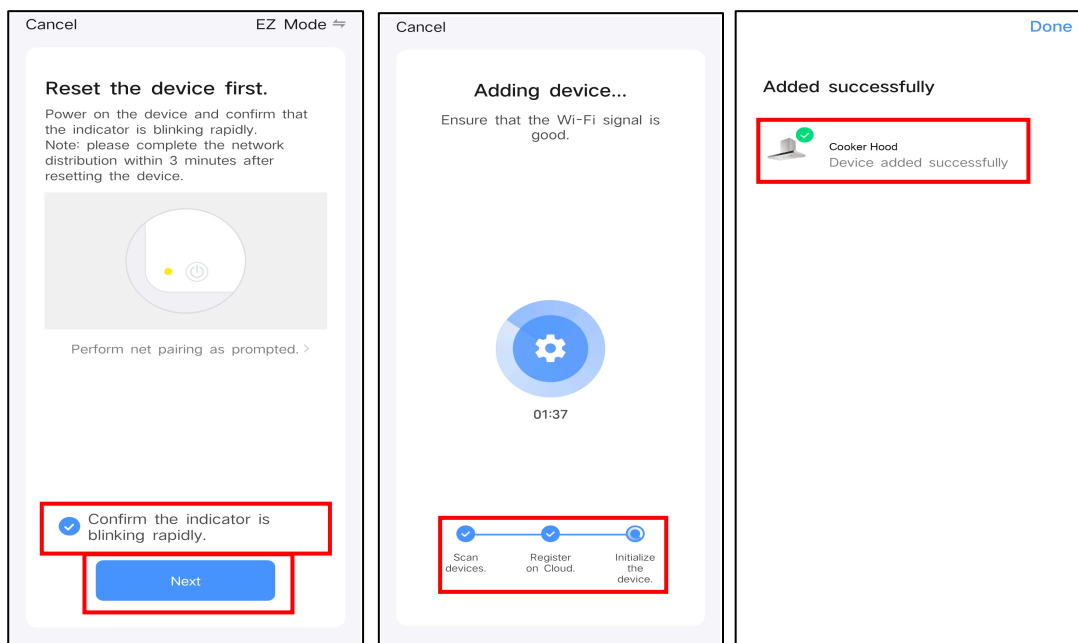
Cancel

EZ Mode ⇋

Reset the device first.

Power on the device and confirm that the indicator is blinking rapidly.
Note: please complete the network distribution within 3 minutes after resetting the device.

Perform net pairing as prompted. >

Confirm the indicator is blinking rapidly.

Next

Cancel

Adding device...

Ensure that the Wi-Fi signal is good.

01:37

Scan devices.

Register on Cloud.

Initialize the device.

Done

Added successfully

Cooker Hood
Device added successfully